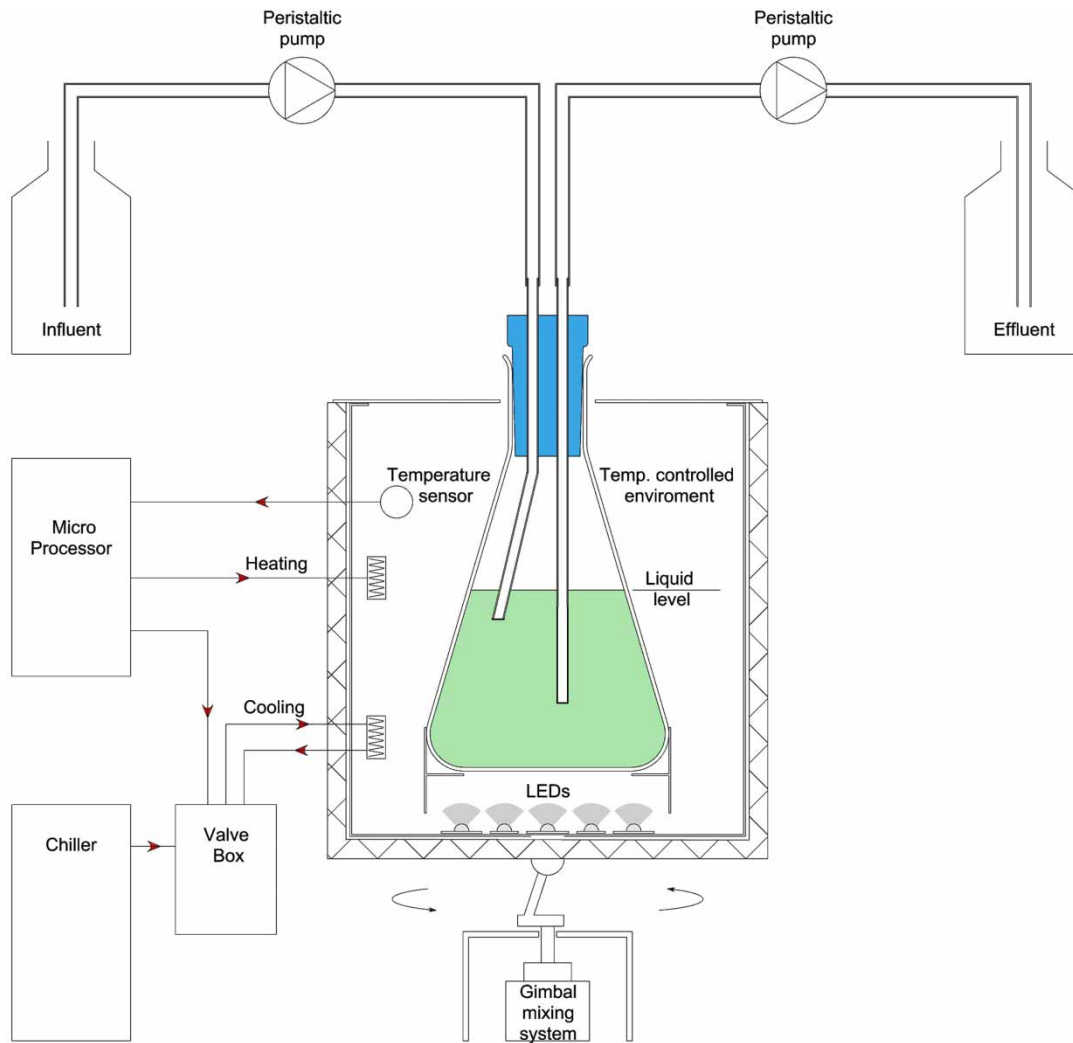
Peristaltic pump

Peristaltic pump

Influent

Effluent

Temperature sensor

Temp. controlled enviroment

Micro Processor

Heating

Liquid level

Cooling

LEDs

Chiller

Valve Box

Gimbal mixing system